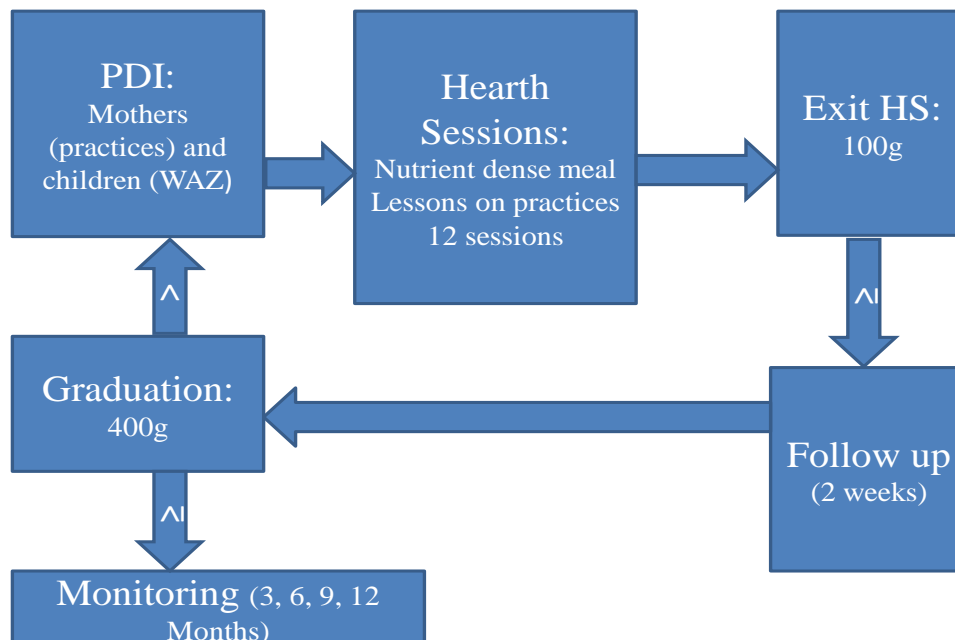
PDI:
Mothers (practices) and children (WAZ)

Hearth Sessions:
Nutrient dense meal
Lessons on practices
12 sessions

Exit HS:
100g

≥

Follow up
(2 weeks)

Graduation:
400g

<

≥

Monitoring (3, 6, 9, 12 Months)